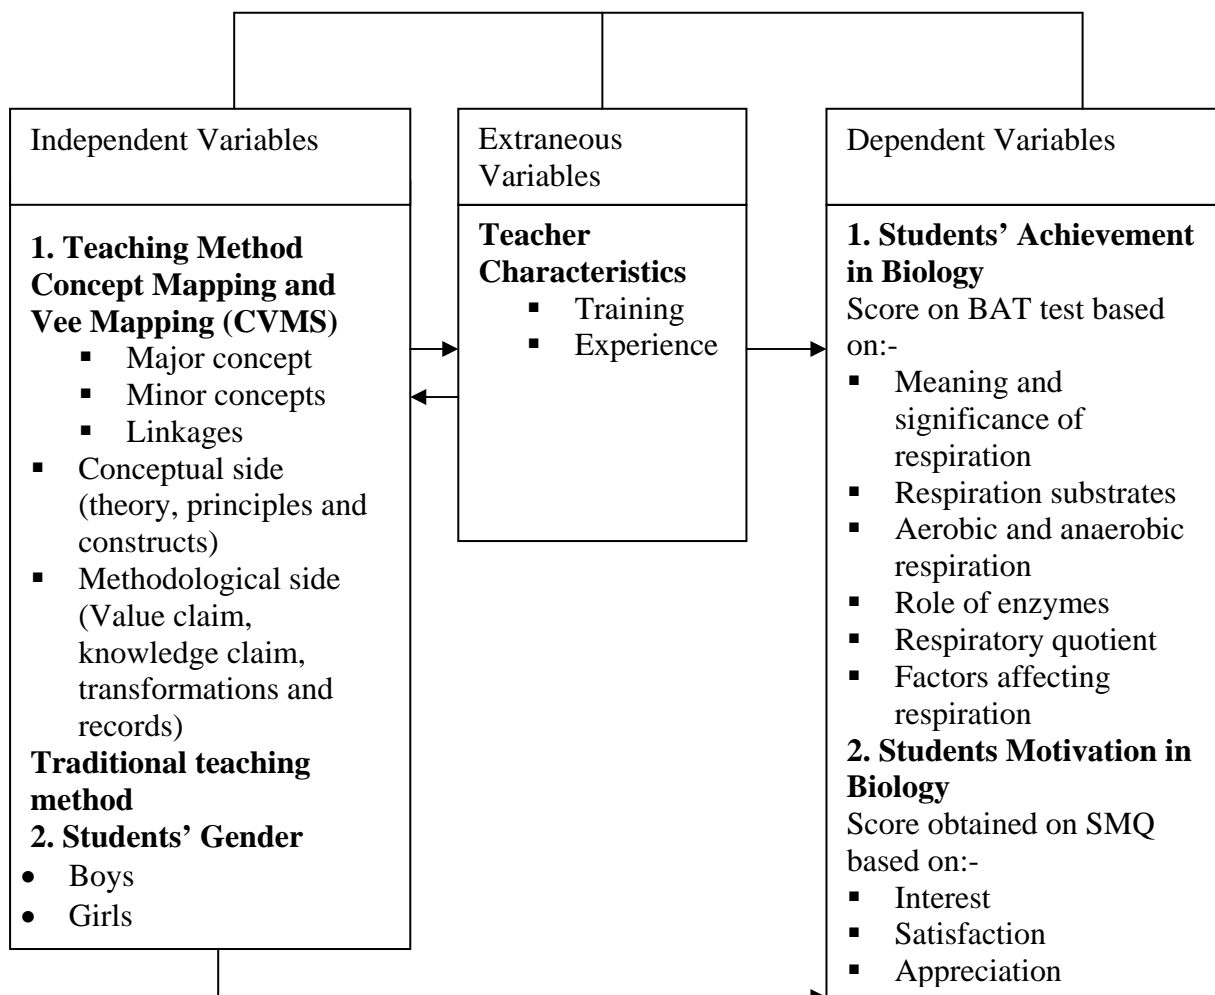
Independent Variables

**1. Teaching Method Concept Mapping and Vee Mapping (CVMS)**
- Major concept
- Minor concepts
- Linkages
- Conceptual side (theory, principles and constructs)
- Methodological side (Value claim, knowledge claim, transformations and records)

**Traditional teaching method**
**2. Students' Gender**
- Boys
- Girls

Extraneous Variables

**Teacher Characteristics**
- Training
- Experience

Dependent Variables

**1. Students' Achievement in Biology**
Score on BAT test based on:-
- Meaning and significance of respiration
- Respiration substrates
- Aerobic and anaerobic respiration
- Role of enzymes
- Respiratory quotient
- Factors affecting respiration

**2. Students Motivation in Biology**
Score obtained on SMQ based on:-
- Interest
- Satisfaction
- Appreciation